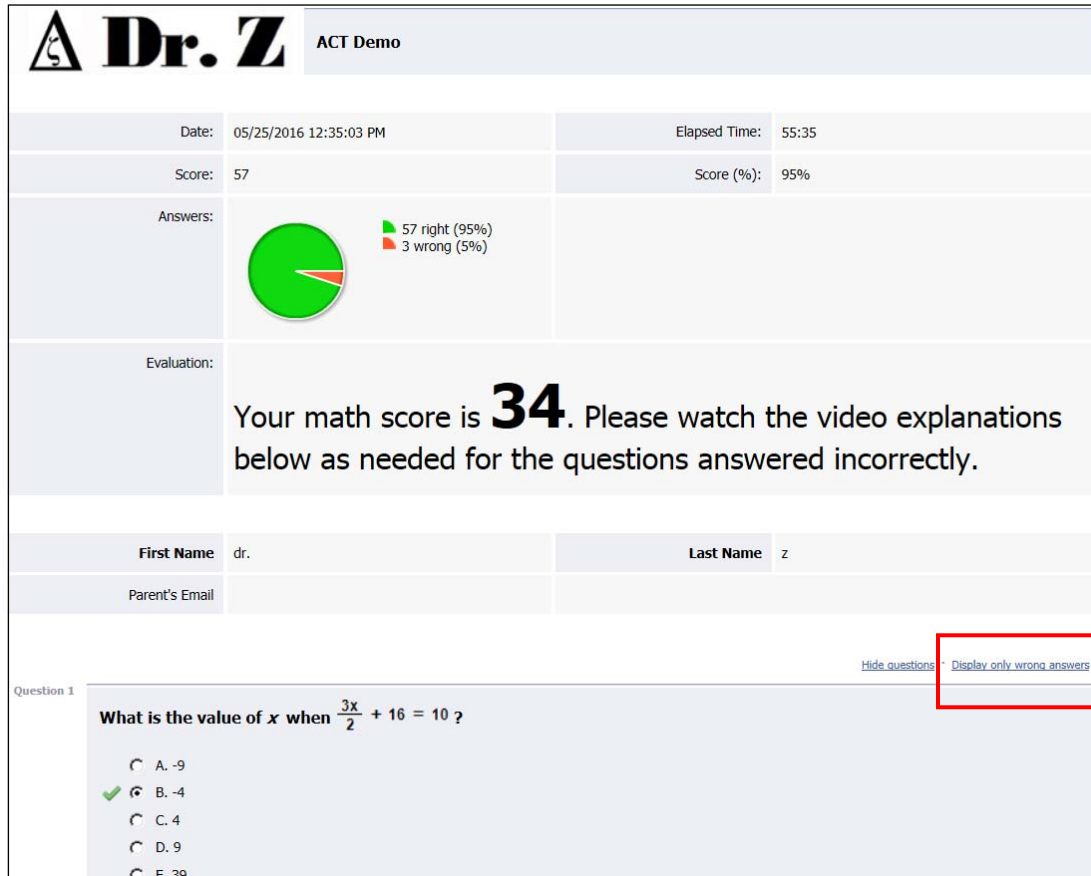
Dr. Z

ACT Demo

| Date: | 05/25/2016 12:35:03 PM | Elapsed Time: | 55:35 |
|---|---|---|---|
| Score: | 57 | Score (%): | 95% |
| Answers: | 57 right (95%) 3 wrong (5%) | | |

Evaluation:

Your math score is **34**. Please watch the video explanations below as needed for the questions answered incorrectly.

| First Name | dr. | Last Name | z |
|---|---|---|---|
| Parent's Email | | | |

Hide questions · Display only wrong answers

Question 1

What is the value of $x$ when $\frac{3x}{2} + 16 = 10$ ?

A. -9
B. -4
C. 4
D. 9
E. 39